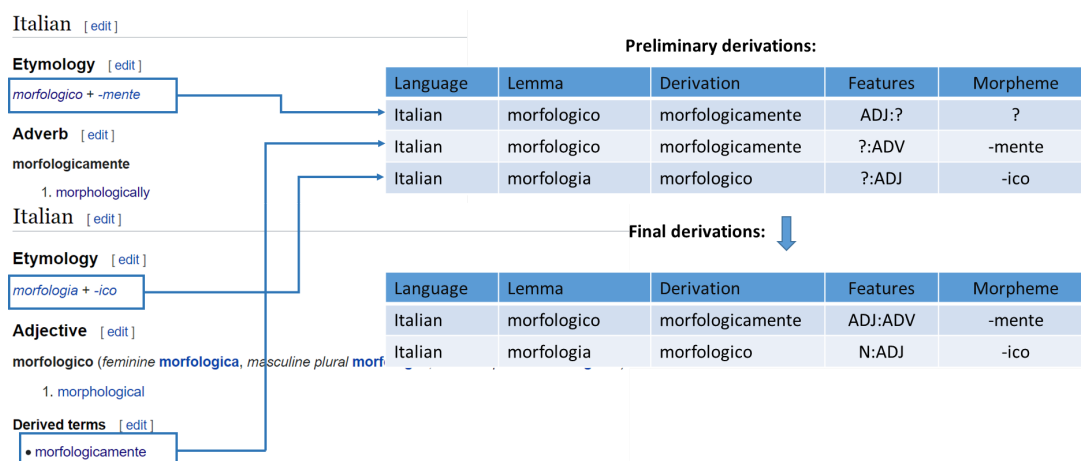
Italian [edit]

Etymology [edit]

morfologico + -mente

Adverb [edit]

morfologicamente

1. morphologically

Italian [edit]

Etymology [edit]

morfologia + -ico

Adjective [edit]

morfologico (feminine morfologica, masculine plural morfo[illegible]

1. morphological

Derived terms [edit]

• morfologicamente

Preliminary derivations:

| Language | Lemma | Derivation | Features | Morpheme |
|---|---|---|---|---|
| Italian | morfologico | morfologicamente | ADJ:? | ? |
| Italian | morfologico | morfologicamente | ?:ADV | -mente |
| Italian | morfologia | morfologico | ?:ADJ | -ico |

Final derivations:

| Language | Lemma | Derivation | Features | Morpheme |
|---|---|---|---|---|
| Italian | morfologico | morfologicamente | ADJ:ADV | -mente |
| Italian | morfologia | morfologico | N:ADJ | -ico |